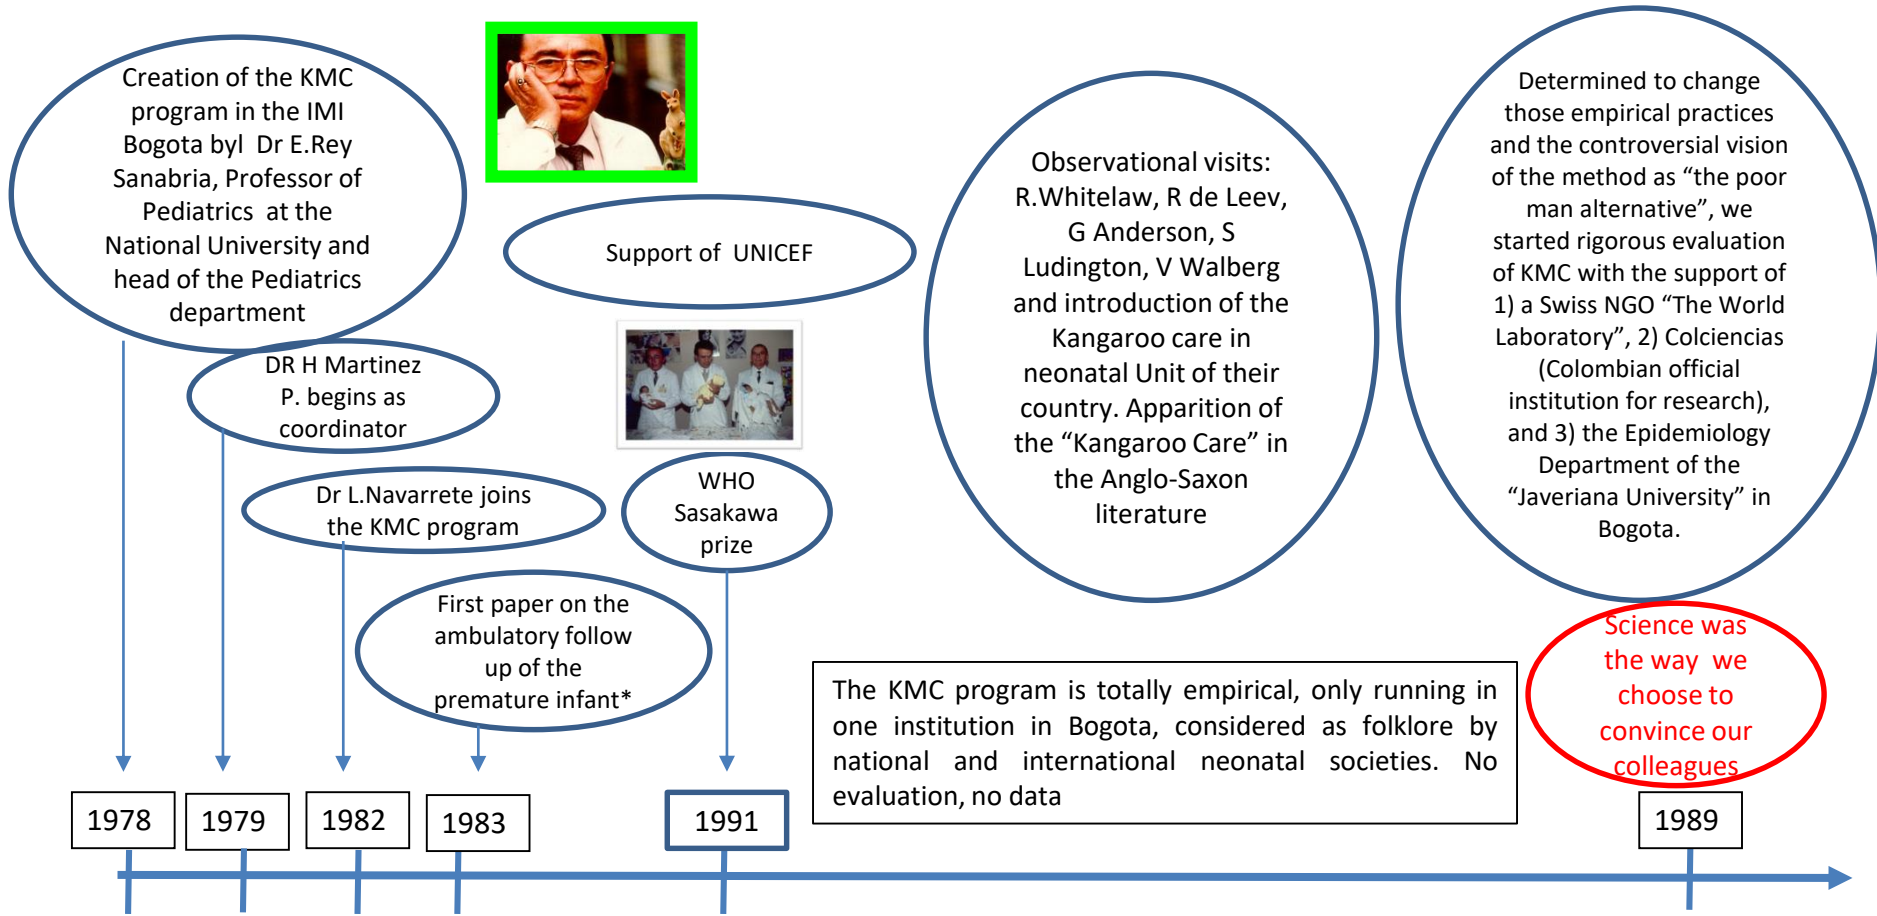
Creation of the KMC program in the IMI Bogota byl Dr E.Rey Sanabria, Professor of Pediatrics at the National University and head of the Pediatrics department

DR H Martinez P. begins as coordinator

Dr L.Navarrete joins the KMC program

First paper on the ambulatory follow up of the premature infant*

Support of UNICEF

WHO Sasakawa prize

Observational visits: R.Whitelaw, R de Leev, G Anderson, S Ludington, V Walberg and introduction of the Kangaroo care in neonatal Unit of their country. Apparition of the "Kangaroo Care" in the Anglo-Saxon literature

Determined to change those empirical practices and the controversial vision of the method as "the poor man alternative", we started rigorous evaluation of KMC with the support of 1) a Swiss NGO "The World Laboratory", 2) Colciencias (Colombian official institution for research), and 3) the Epidemiology Department of the "Javeriana University" in Bogota.

The KMC program is totally empirical, only running in one institution in Bogota, considered as folklore by national and international neonatal societies. No evaluation, no data

Science was the way we choose to convince our colleagues

1978

1979

1982

1983

1991

1989